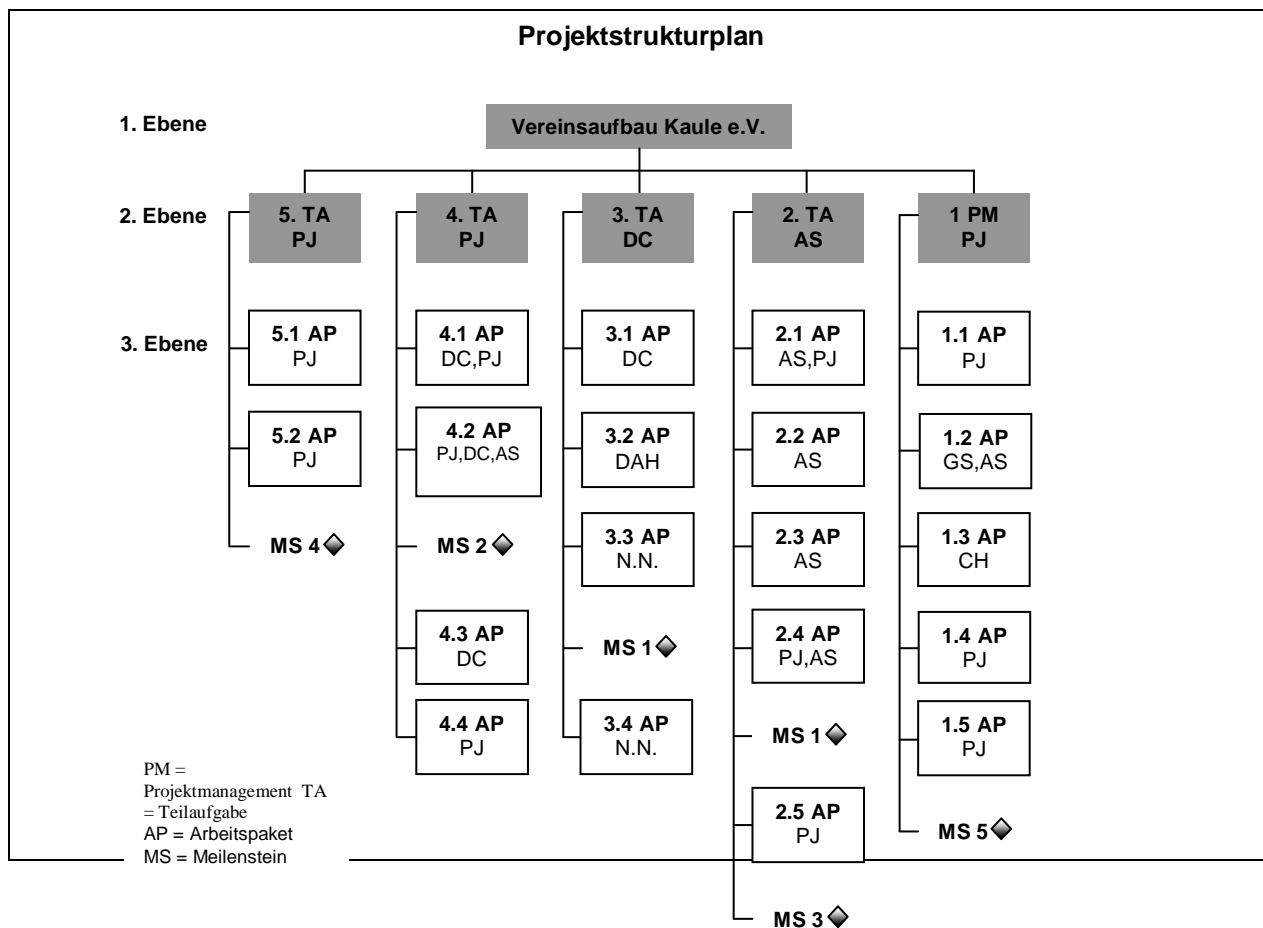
Projektstrukturplan

1. Ebene

Vereinsaufbau Kaule e.V.

2. Ebene

5. TA
PJ

4. TA
PJ

3. TA
DC

2. TA
AS

1 PM
PJ

3. Ebene

5.1 AP
PJ

5.2 AP
PJ

MS 4

4.1 AP
DC,PJ

4.2 AP
PJ,DC,AS

MS 2

4.3 AP
DC

4.4 AP
PJ

3.1 AP
DC

3.2 AP
DAH

3.3 AP
N.N.

MS 1

3.4 AP
N.N.

2.1 AP
AS,PJ

2.2 AP
AS

2.3 AP
AS

2.4 AP
PJ,AS

MS 1

2.5 AP
PJ

MS 3

1.1 AP
PJ

1.2 AP
GS,AS

1.3 AP
CH

1.4 AP
PJ

1.5 AP
PJ

MS 5

PM = Projektmanagement TA = Teilaufgabe
AP = Arbeitspaket
MS = Meilenstein